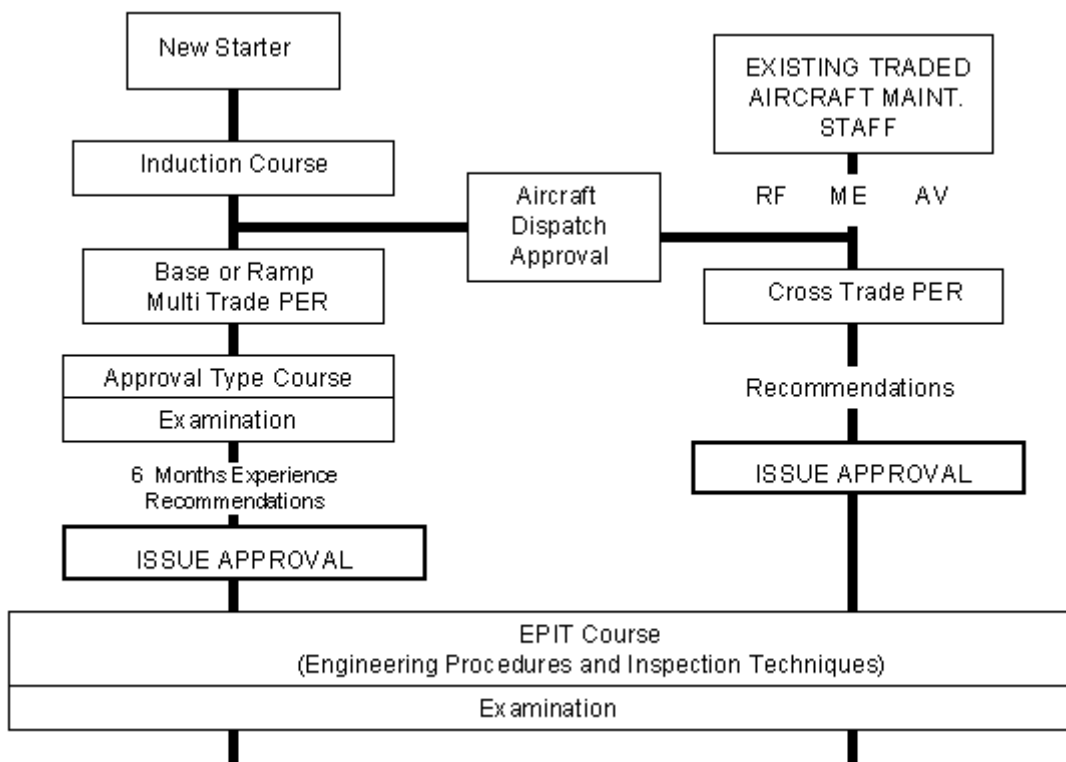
New Starter

EXISTING TRADED AIRCRAFT MAINT. STAFF

Induction Course

Aircraft Dispatch Approval

RF ME AV

Base or Ramp Multi Trade PER

Cross Trade PER

Approval Type Course

Examination

Recommendations

6 Months Experience Recommendations

ISSUE APPROVAL

ISSUE APPROVAL

EPIT Course (Engineering Procedures and Inspection Techniques)

Examination